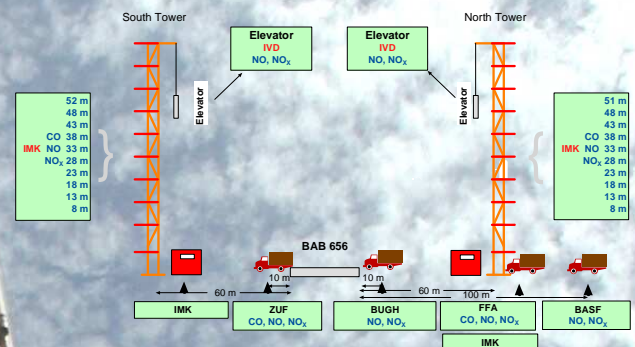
South Tower

North Tower

Elevator
IVD
NO, NO$_x$

Elevator
IVD
NO, NO$_x$

Elevator

Elevator

52 m
48 m
43 m
CO 38 m
IMK NO 33 m
NO$_x$ 28 m
23 m
18 m
13 m
8 m

51 m
48 m
43 m
CO 38 m
IMK NO 33 m
NO$_x$ 28 m
23 m
18 m
13 m
8 m

BAB 656

10 m

10 m

60 m

60 m

100 m

IMK

ZUF
CO, NO, NO$_x$

BUGH
NO, NO$_x$

FFA
CO, NO, NO$_x$

BASF
NO, NO$_x$

IMK